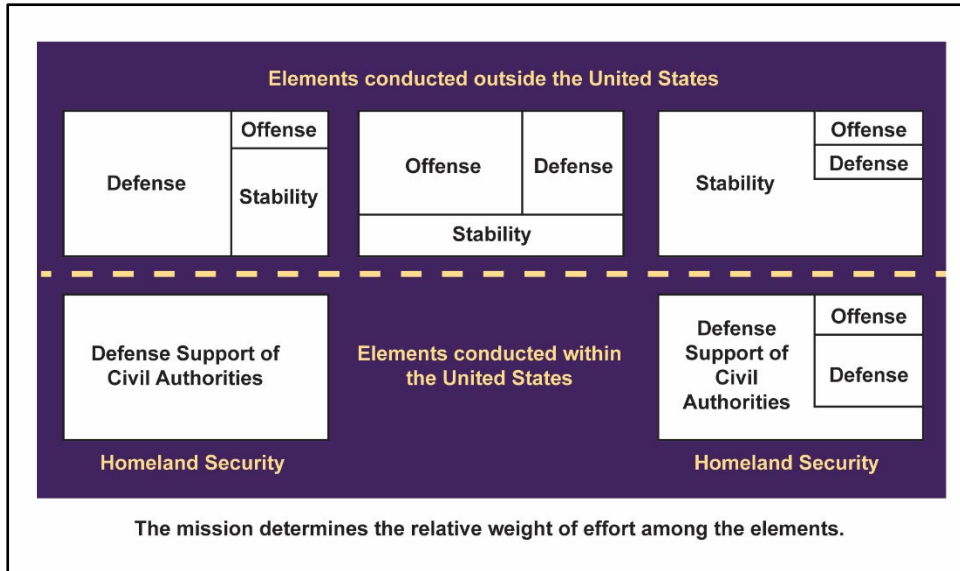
Elements conducted outside the United States

Defense

Offense

Stability

Offense

Defense

Stability

Stability

Offense

Defense

Defense Support of Civil Authorities

Elements conducted within the United States

Defense Support of Civil Authorities

Offense

Defense

Homeland Security

Homeland Security

The mission determines the relative weight of effort among the elements.